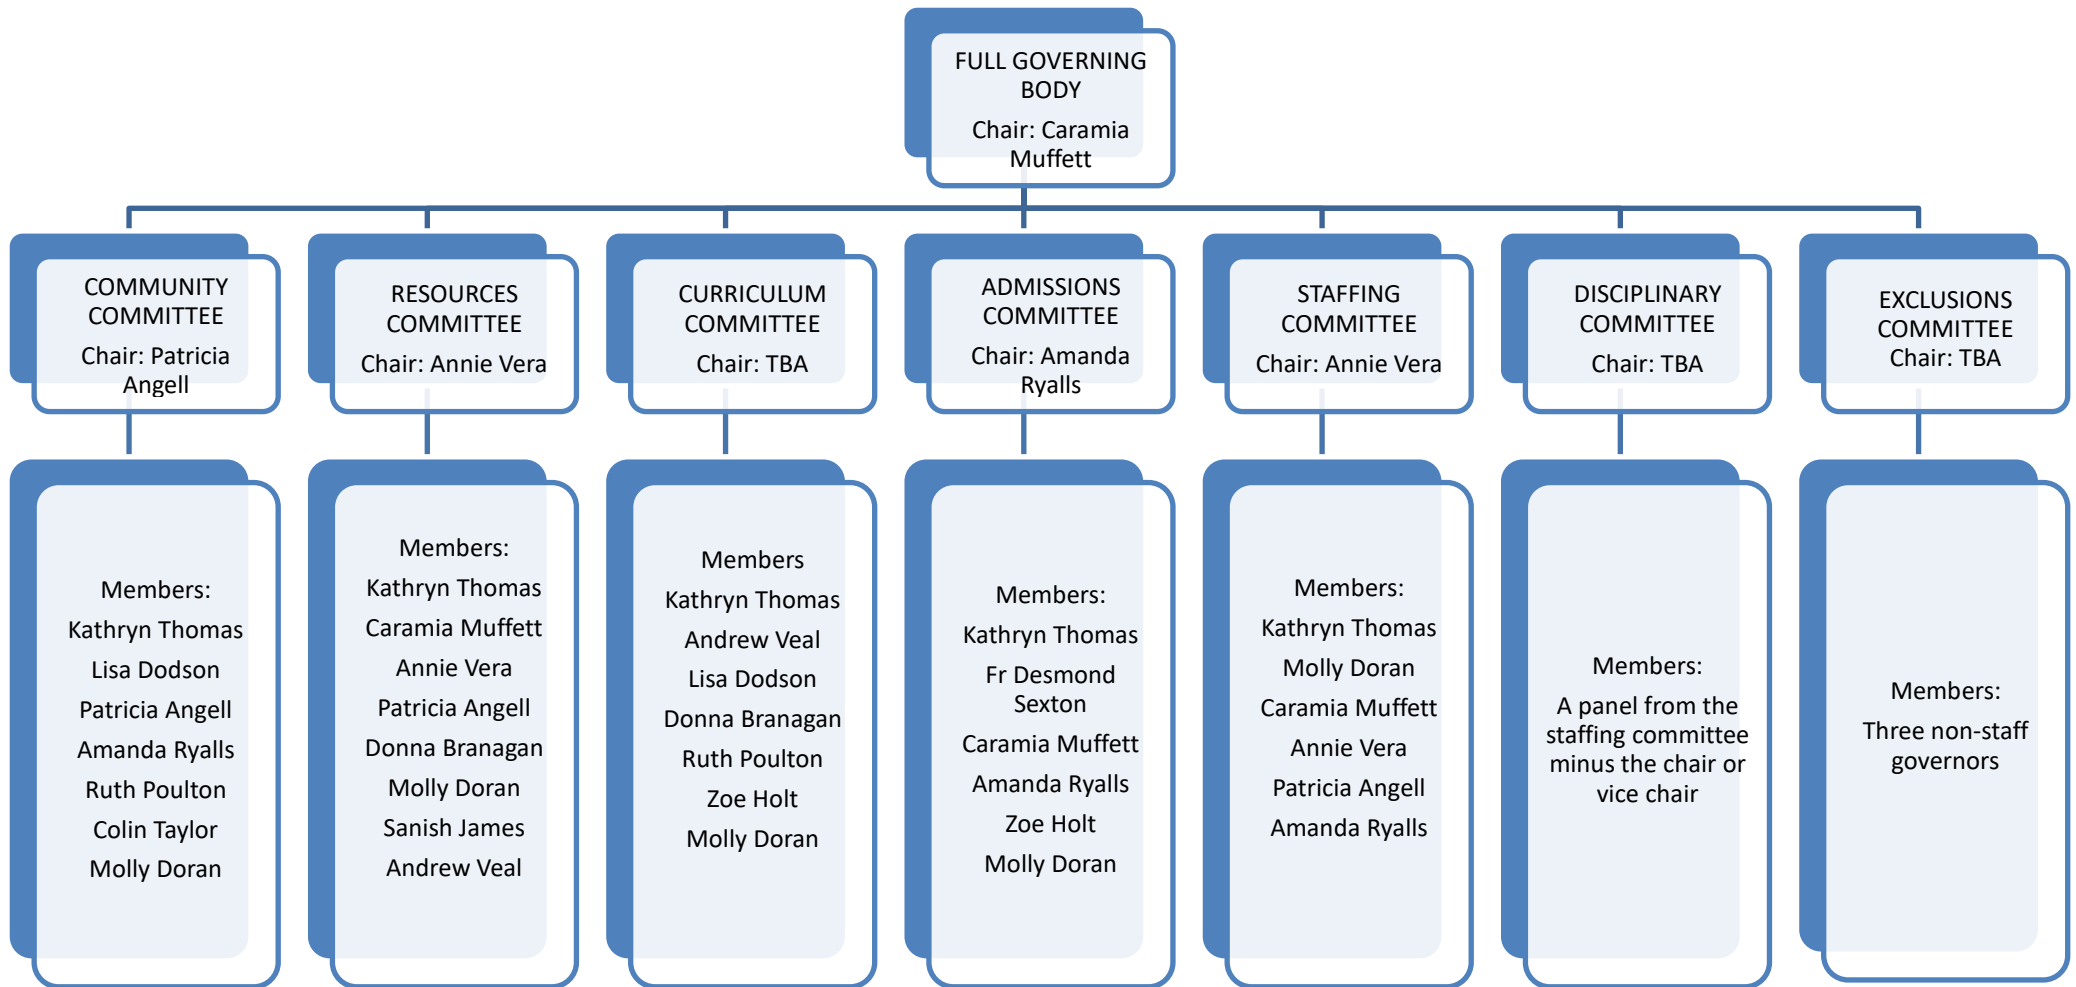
FULL GOVERNING BODY
Chair: Caramia Muffett

COMMUNITY COMMITTEE
Chair: Patricia Angell

Members:
Kathryn Thomas
Lisa Dodson
Patricia Angell
Amanda Ryalls
Ruth Poulton
Colin Taylor
Molly Doran

RESOURCES COMMITTEE
Chair: Annie Vera

Members:
Kathryn Thomas
Caramia Muffett
Annie Vera
Patricia Angell
Donna Branagan
Molly Doran
Sanish James
Andrew Veal

CURRICULUM COMMITTEE
Chair: TBA

Members
Kathryn Thomas
Andrew Veal
Lisa Dodson
Donna Branagan
Ruth Poulton
Zoe Holt
Molly Doran

ADMISSIONS COMMITTEE
Chair: Amanda Ryalls

Members:
Kathryn Thomas
Fr Desmond Sexton
Caramia Muffett
Amanda Ryalls
Zoe Holt
Molly Doran

STAFFING COMMITTEE
Chair: Annie Vera

Members:
Kathryn Thomas
Molly Doran
Caramia Muffett
Annie Vera
Patricia Angell
Amanda Ryalls

DISCIPLINARY COMMITTEE
Chair: TBA

Members:
A panel from the staffing committee minus the chair or vice chair

EXCLUSIONS COMMITTEE
Chair: TBA

Members:
Three non-staff governors